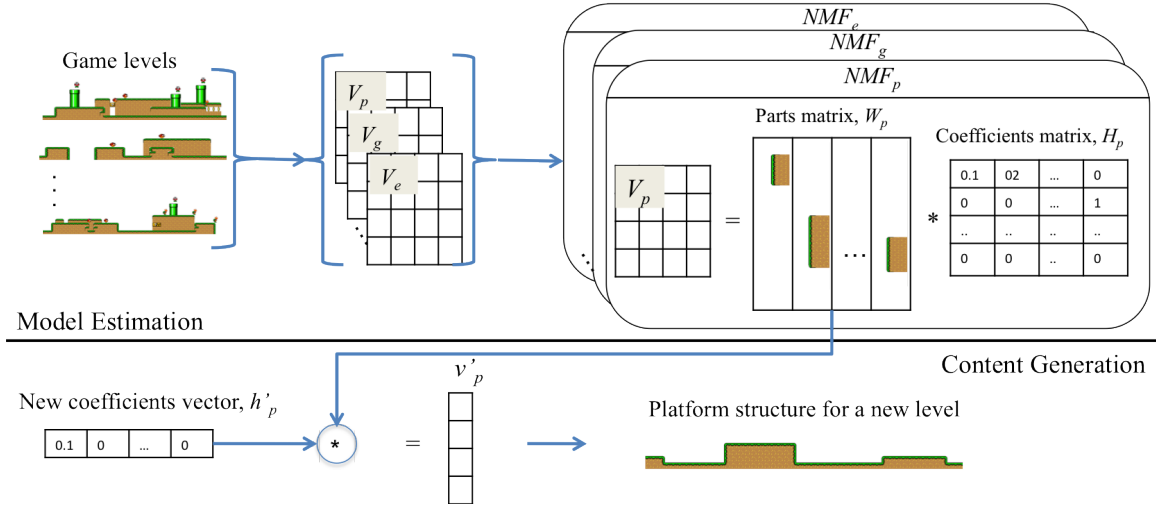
Game levels

$V_p$
$V_g$
$V_e$

$NMF_e$
$NMF_g$
$NMF_p$

Parts matrix, $W_p$

Coefficients matrix, $H_p$

$V_p$ = ... *

| 0.1 | 02 | ... | 0 |
|---|---|---|---|
| 0 | 0 | ... | 1 |
| .. | .. | .. | .. |
| 0 | 0 | .. | 0 |

Model Estimation

Content Generation

New coefficients vector, $h'_p$

| 0.1 | 0 | ... | 0 |
|---|---|---|---|

* =

$v'_p$

Platform structure for a new level